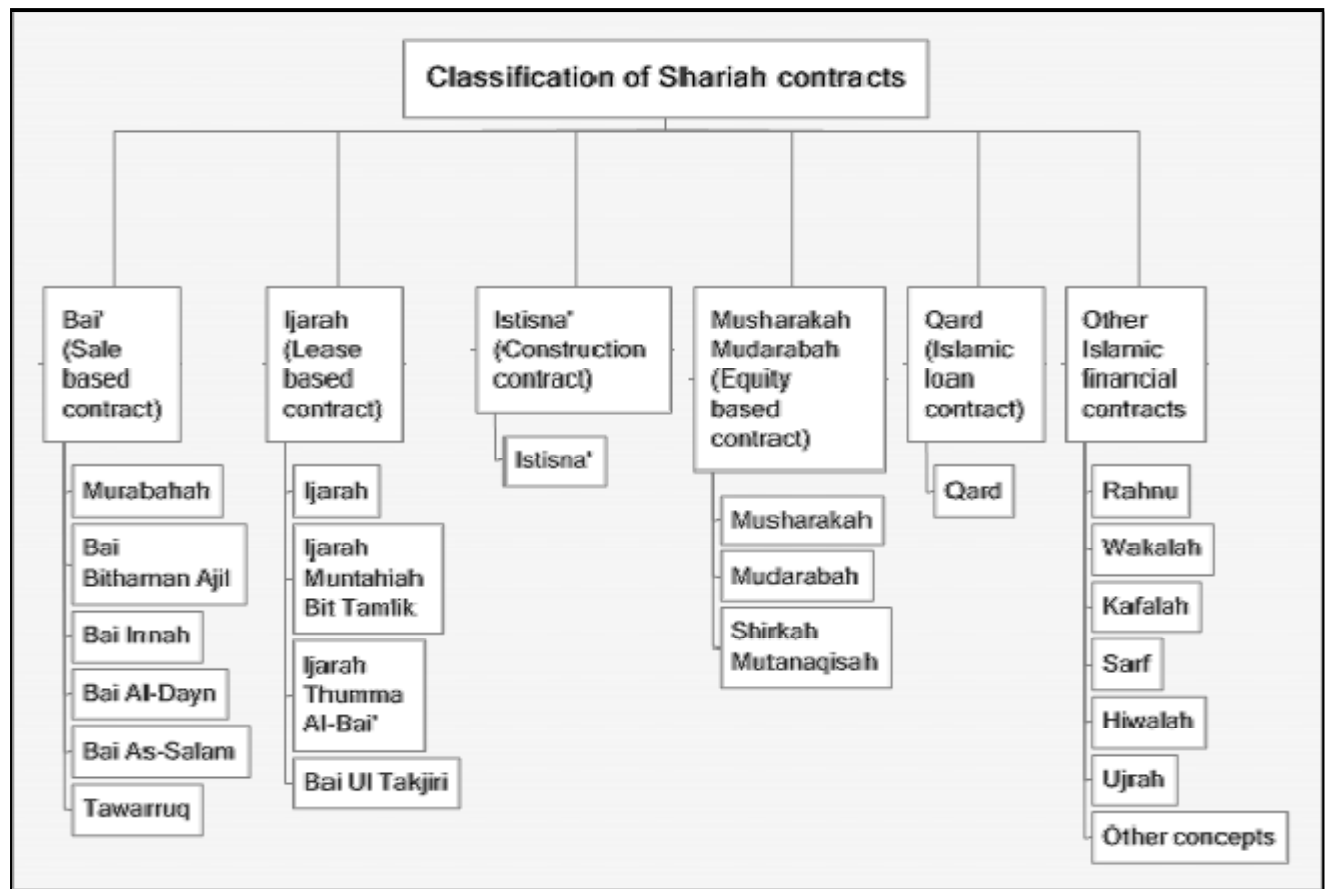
Classification of Shariah contracts

Bai' (Sale based contract)

Murabahah

Bai Bithaman Ajil

Bai Innah

Bai Al-Dayn

Bai As-Salam

Tawarruq

Ijarah (Lease based contract)

Ijarah

Ijarah Muntahiah Bit Tamlik

Ijarah Thumma Al-Bai'

Bai Ul Takjiri

Istisna' (Construction contract)

Istisna'

Musharakah Mudarabah (Equity based contract)

Musharakah

Mudarabah

Shirkah Mutanaqisah

Qard (Islamic loan contract)

Qard

Other Islamic financial contracts

Rahnu

Wakalah

Kafalah

Sarf

Hiwalah

Ujrah

Other concepts